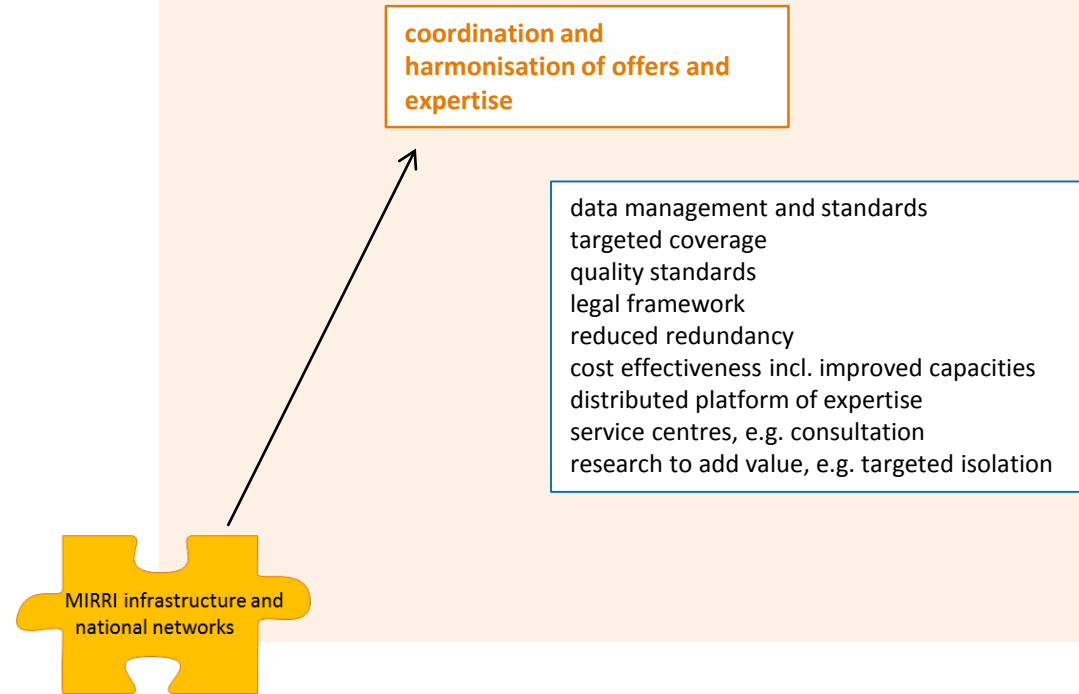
coordination and harmonisation of offers and expertise

data management and standards
targeted coverage
quality standards
legal framework
reduced redundancy
cost effectiveness incl. improved capacities
distributed platform of expertise
service centres, e.g. consultation
research to add value, e.g. targeted isolation

MIRRI infrastructure and national networks